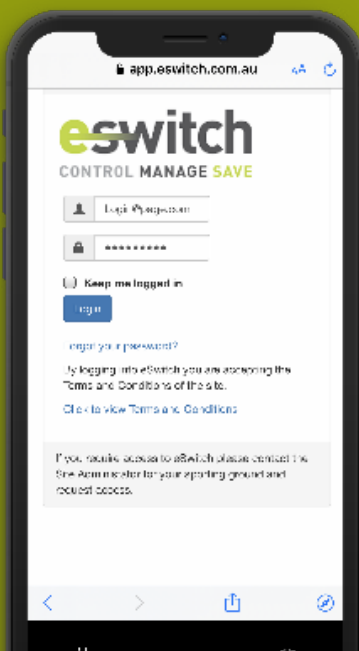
app.eswitch.com.au

eswitch
CONTROL MANAGE SAVE

login@page.com

•••••••••

Keep me logged in

Login

Forgot your password?

By logging into eSwitch you are accepting the Terms and Conditions of the site.

Click to view Terms and Conditions

If you require access to eSwitch please contact the Site Administrator for your sporting ground and request access.